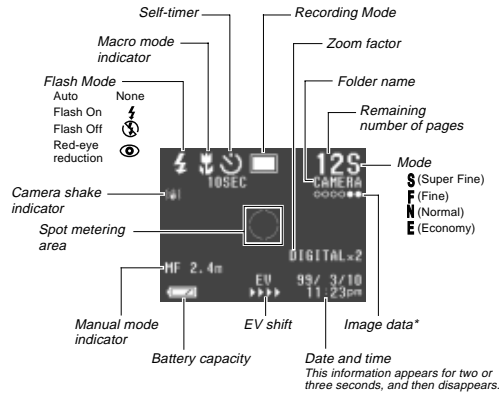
Self-timer

Recording Mode

Macro mode indicator

Zoom factor

Flash Mode

Auto None

Flash On

Flash Off

Red-eye reduction

Folder name

Remaining number of pages

12S

CAMERA

10SEC

Mode

S (Super Fine)

F (Fine)

N (Normal)

E (Economy)

Camera shake indicator

Spot metering area

DIGITALx2

MF 2.4m

EV

99/ 3/10

11:23pm

Manual mode indicator

EV shift

Image data*

Battery capacity

Date and time

This information appears for two or three seconds, and then disappears.